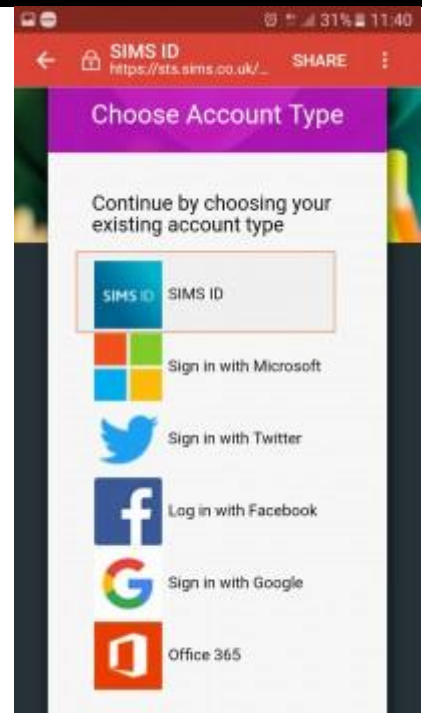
31% 11:40

SIMS ID
https://sts.sims.co.uk/...
SHARE

Choose Account Type

Continue by choosing your existing account type

SIMS ID SIMS ID

Sign in with Microsoft

Sign in with Twitter

Log in with Facebook

Sign in with Google

Office 365